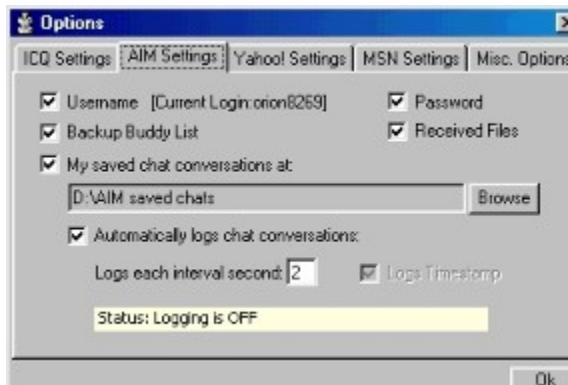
Options

ICQ Settings | AIM Settings | Yahoo! Settings | MSN Settings | Misc. Options

Username [Current Login:orion8269]
Password
Backup Buddy List
Received Files
My saved chat conversations at:
D:\AIM saved chats
Browse
Automatically logs chat conversations:
Logs each interval second: 2
Logs Timestamp
Status: Logging is OFF

Ok